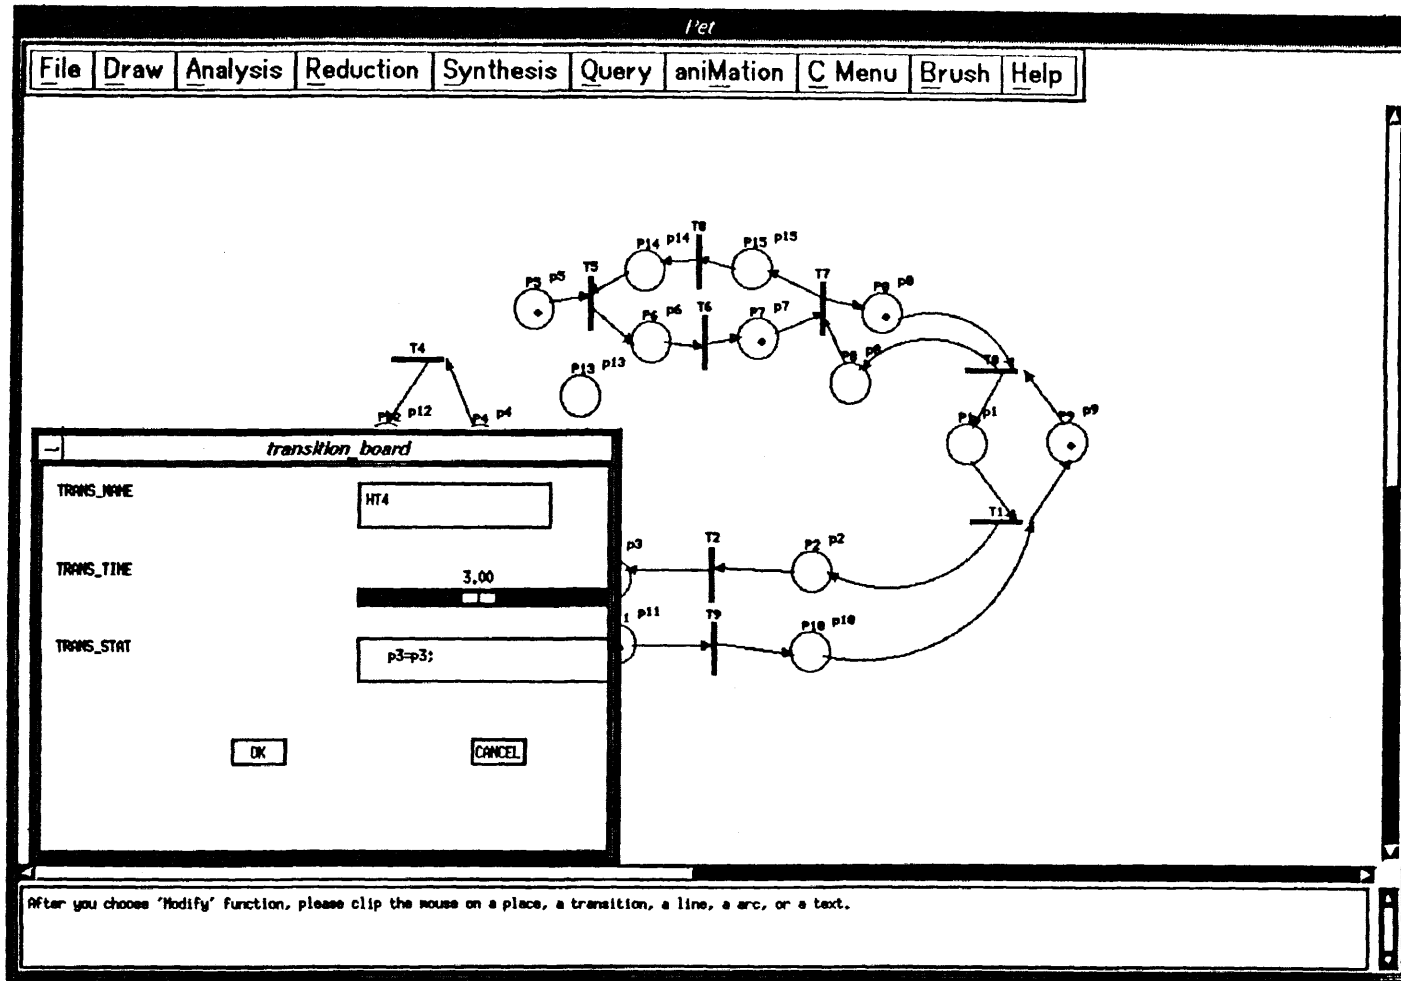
Pet

File Draw Analysis Reduction Synthesis Query aniMation C Menu Brush Help

T8
P14 p14
P15 p15
T5
T7
P5 p5
P9 p9
T6
P6 p6
P7 p7
T4
P13 p13
P8 p8
T0
P12 p12
P4 p4
P1 p1
P9 p9

transition_board

TRANS_NAME
HT4

TRANS_TIME
3.00

TRANS_STAT
p3=p3;

OK
CANCEL

p3
T2
P2 p2
T1
p11
T9
P10 p10

After you choose 'Modify' function, please clip the mouse on a place, a transition, a line, a arc, or a text.